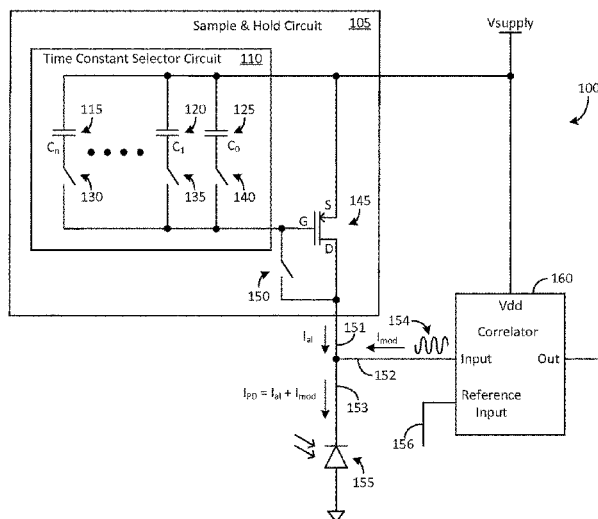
Sample & Hold Circuit 105

Time Constant Selector Circuit 110

Vsupply

100

115

120

125

$C_n$

$C_1$

$C_0$

130

135

140

S

145

G

D

150

160

Vdd

Correlator

Input

Out

Reference Input

156

154

151

$I_{al}$

$I_{mod}$

152

$I_{PD} = I_{al} + I_{mod}$

153

155